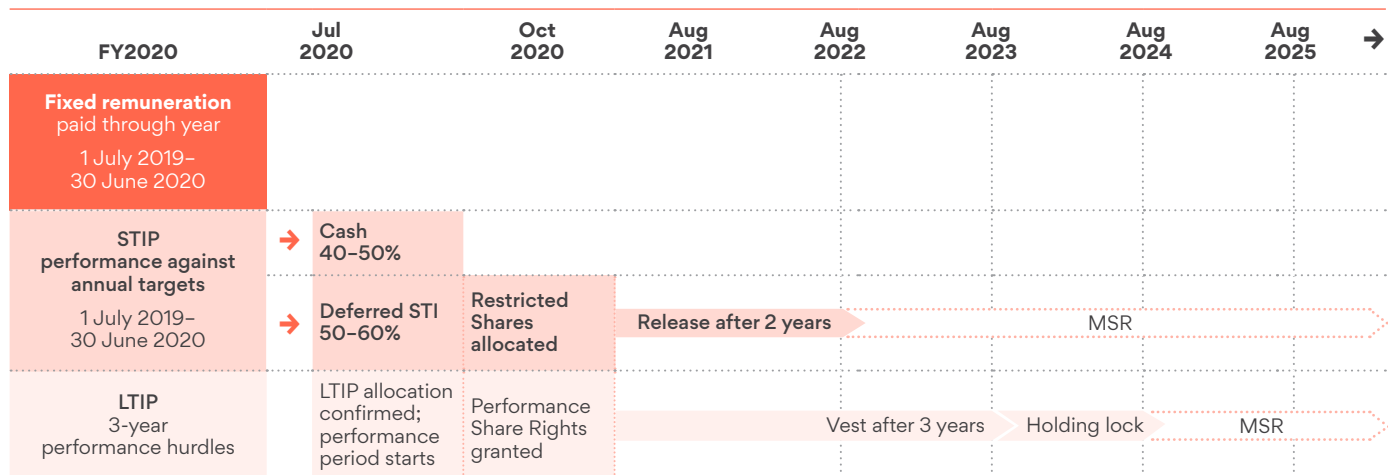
| FY2020 | Jul 2020 | Oct 2020 | Aug 2021 | Aug 2022 | Aug 2023 | Aug 2024 | Aug 2025 → |
|---|---|---|---|---|---|---|---|
| **Fixed remuneration** paid through year 1 July 2019– 30 June 2020 | | | | | | | |
| **STIP performance against annual targets** 1 July 2019– 30 June 2020 | → **Cash 40–50%** | | | | | | |
| | → **Deferred STI 50–60%** | **Restricted Shares allocated** | **Release after 2 years** | MSR | | | |
| **LTIP** 3-year performance hurdles | LTIP allocation confirmed; performance period starts | Performance Share Rights granted | | Vest after 3 years | Holding lock | MSR | |